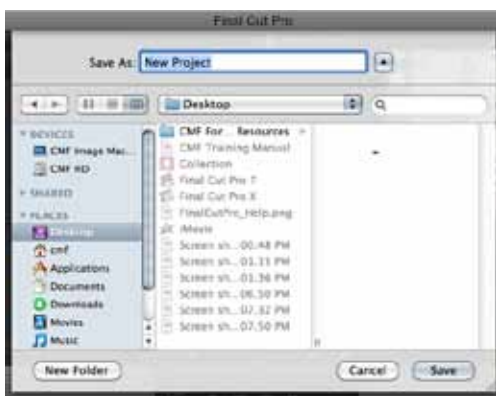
Final Cut Pro

Save As: New Project

Desktop

DEVICES
CMF Image Mac...
CMF HD
SHARED
PLACES
Desktop
cmf
Applications
Documents
Downloads
Movies
Music

CMF For... Resources
CMF Training Manual
Collection
Final Cut Pro 7
Final Cut Pro X
FinalCutPro_Help.png
iMovie
Screen sh....00.48 PM
Screen sh....01.33 PM
Screen sh....01.36 PM
Screen sh....06.50 PM
Screen sh....07.32 PM
Screen sh....07.50 PM

New Folder
Cancel
Save